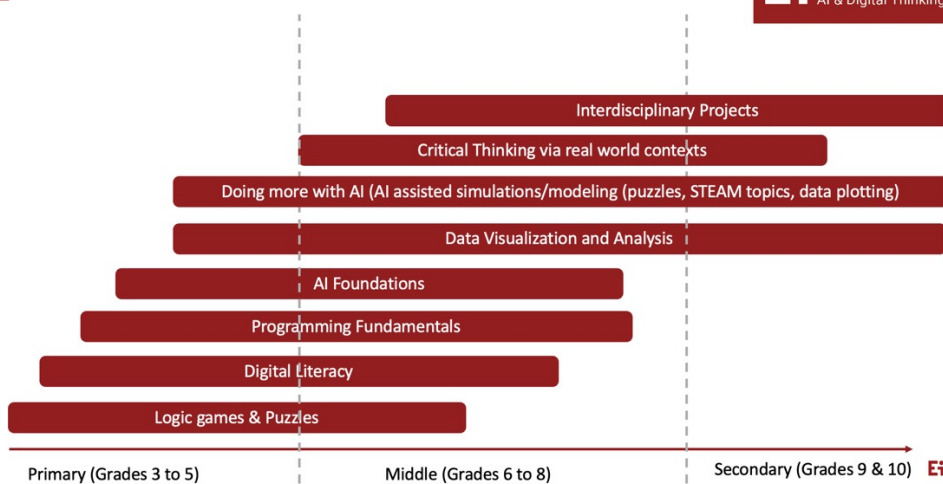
AI & Digital Thinking

Interdisciplinary Projects

Critical Thinking via real world contexts

Doing more with AI (AI assisted simulations/modeling (puzzles, STEAM topics, data plotting)

Data Visualization and Analysis

AI Foundations

Programming Fundamentals

Digital Literacy

Logic games & Puzzles

Primary (Grades 3 to 5)

Middle (Grades 6 to 8)

Secondary (Grades 9 & 10)